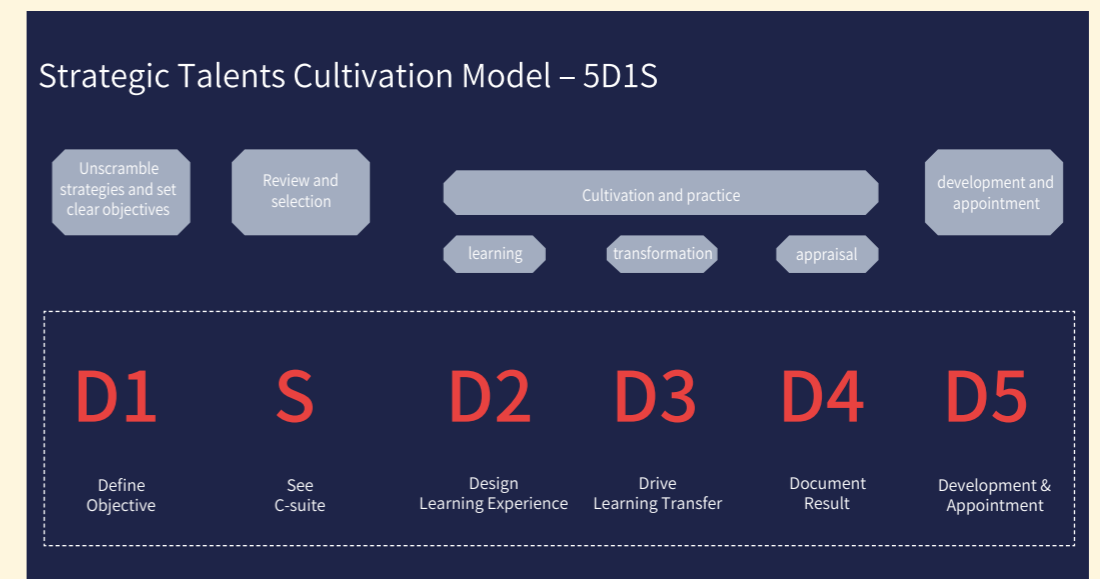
Strategic Talents Cultivation Model – 5D1S

Unscramble strategies and set clear objectives

Review and selection

Cultivation and practice

learning

transformation

appraisal

development and appointment

D1

Define Objective

S

See C-suite

D2

Design Learning Experience

D3

Drive Learning Transfer

D4

Document Result

D5

Development & Appointment